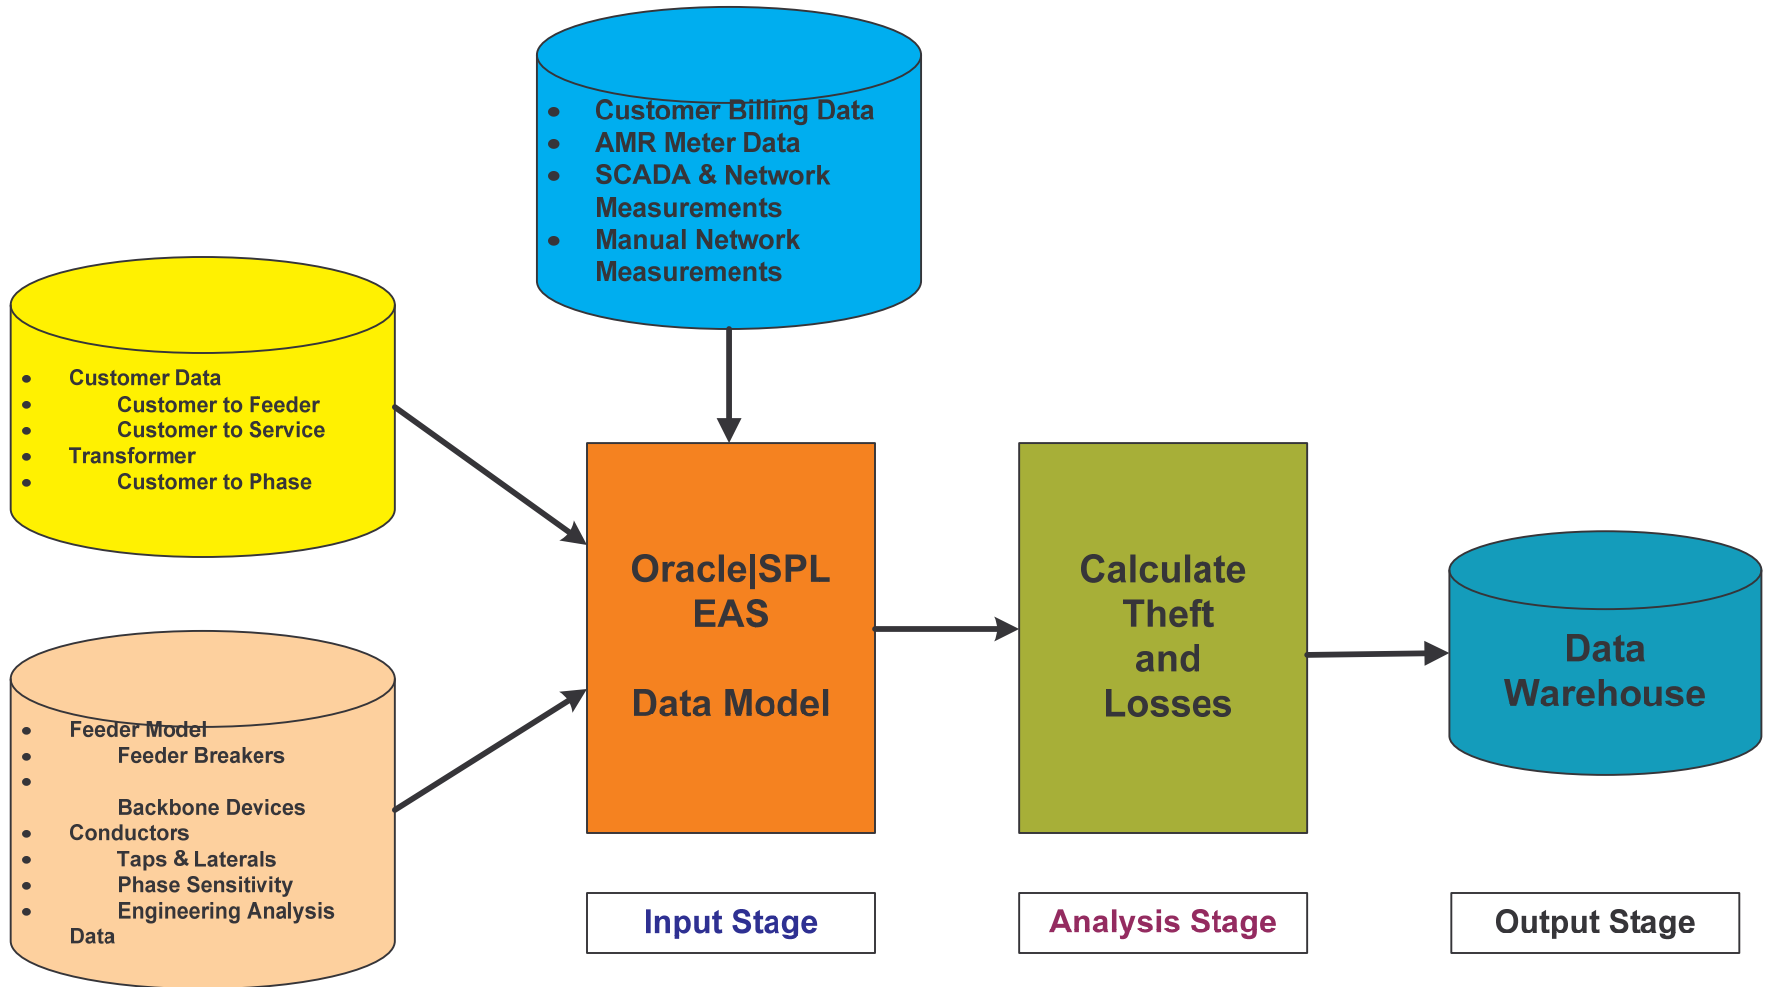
- Customer Billing Data
- AMR Meter Data
- SCADA & Network Measurements
- Manual Network Measurements

- Customer Data
- Customer to Feeder
- Customer to Service
- Transformer
- Customer to Phase

- Feeder Model
- Feeder Breakers
- Backbone Devices
- Conductors
- Taps & Laterals
- Phase Sensitivity
- Engineering Analysis Data

Oracle|SPL EAS

Data Model

Calculate Theft and Losses

Data Warehouse

Input Stage

Analysis Stage

Output Stage